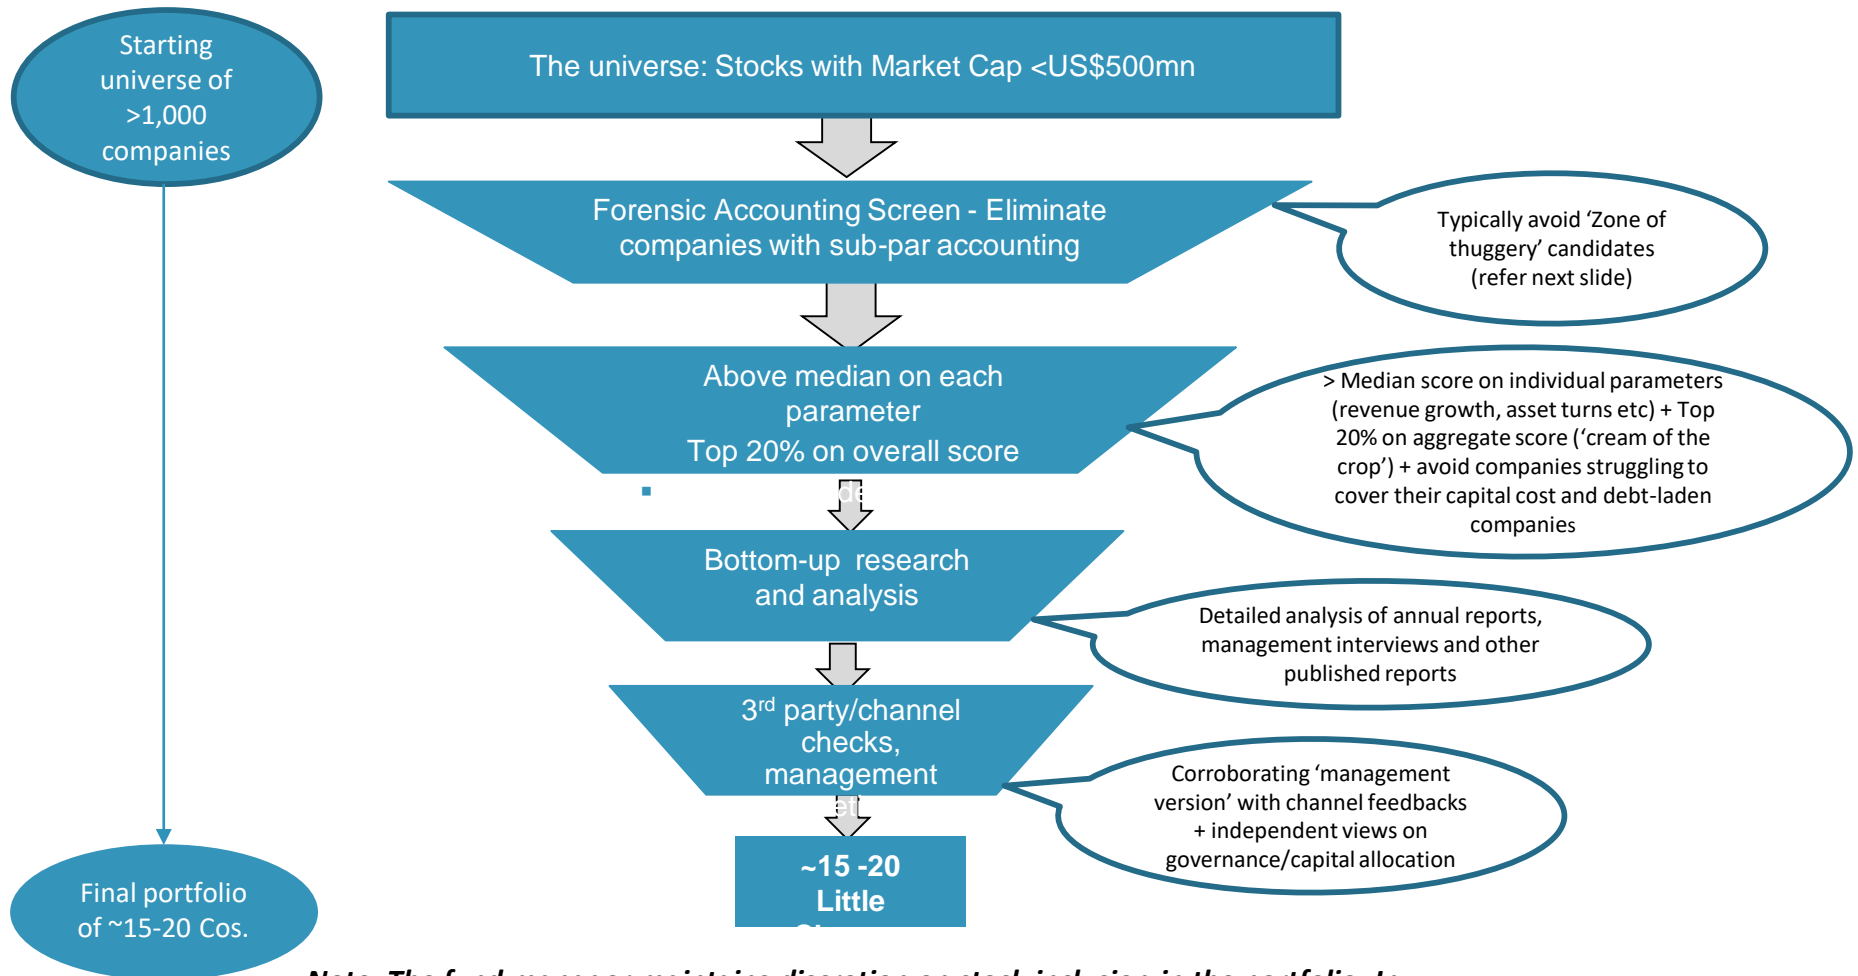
Starting universe of >1,000 companies

The universe: Stocks with Market Cap <US$500mn

Forensic Accounting Screen - Eliminate companies with sub-par accounting

Typically avoid 'Zone of thuggery' candidates (refer next slide)

Above median on each parameter
Top 20% on overall score

> Median score on individual parameters (revenue growth, asset turns etc) + Top 20% on aggregate score ('cream of the crop') + avoid companies struggling to cover their capital cost and debt-laden companies

Bottom-up research and analysis

Detailed analysis of annual reports, management interviews and other published reports

3$^{rd}$ party/channel checks, management

Corroborating 'management version' with channel feedbacks + independent views on governance/capital allocation

~15 -20 Little

Final portfolio of ~15-20 Cos.

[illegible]